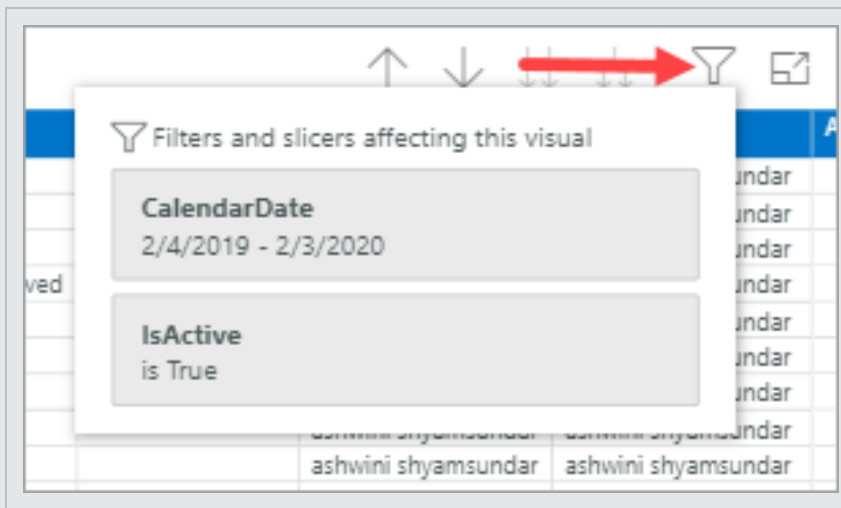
Filters and slicers affecting this visual

CalendarDate
2/4/2019 - 2/3/2020

IsActive
is True

ved

undar
undar
undar
undar
undar
undar
undar
ashwini shyamsundar ashwini shyamsundar
ashwini shyamsundar ashwini shyamsundar

A